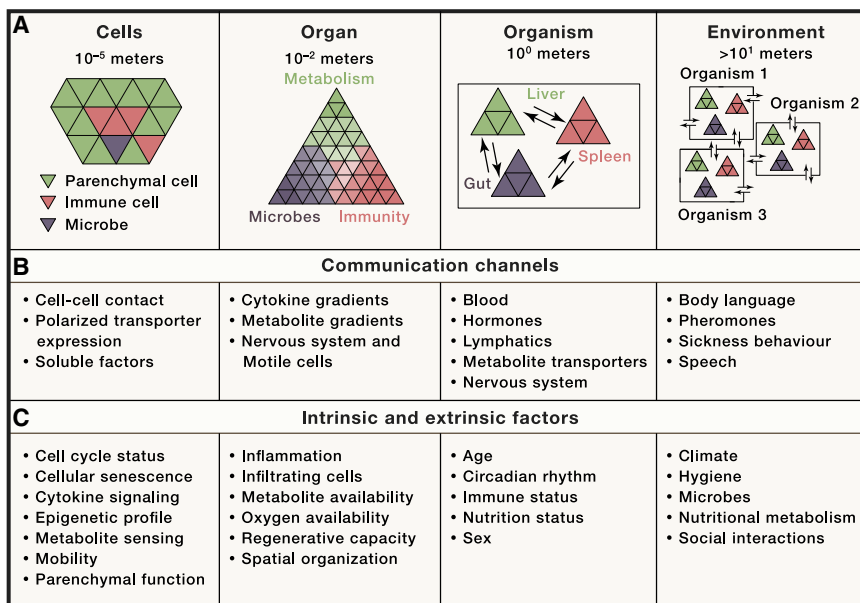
A

| Cells | Organ | Organism | Environment |
|---|---|---|---|
| $10^{-5}$ meters | $10^{-2}$ meters | $10^{0}$ meters | $>10^{1}$ meters |
| Parenchymal cell, Immune cell, Microbe | Metabolism, Microbes, Immunity | Liver, Spleen, Gut | Organism 1, Organism 2, Organism 3 |

B

Communication channels

| | | | |
|---|---|---|---|
| • Cell-cell contact • Polarized transporter expression • Soluble factors | • Cytokine gradients • Metabolite gradients • Nervous system and Motile cells | • Blood • Hormones • Lymphatics • Metabolite transporters • Nervous system | • Body language • Pheromones • Sickness behaviour • Speech |

C

Intrinsic and extrinsic factors

| | | | |
|---|---|---|---|
| • Cell cycle status • Cellular senescence • Cytokine signaling • Epigenetic profile • Metabolite sensing • Mobility • Parenchymal function | • Inflammation • Infiltrating cells • Metabolite availability • Oxygen availability • Regenerative capacity • Spatial organization | • Age • Circadian rhythm • Immune status • Nutrition status • Sex | • Climate • Hygiene • Microbes • Nutritional metabolism • Social interactions |